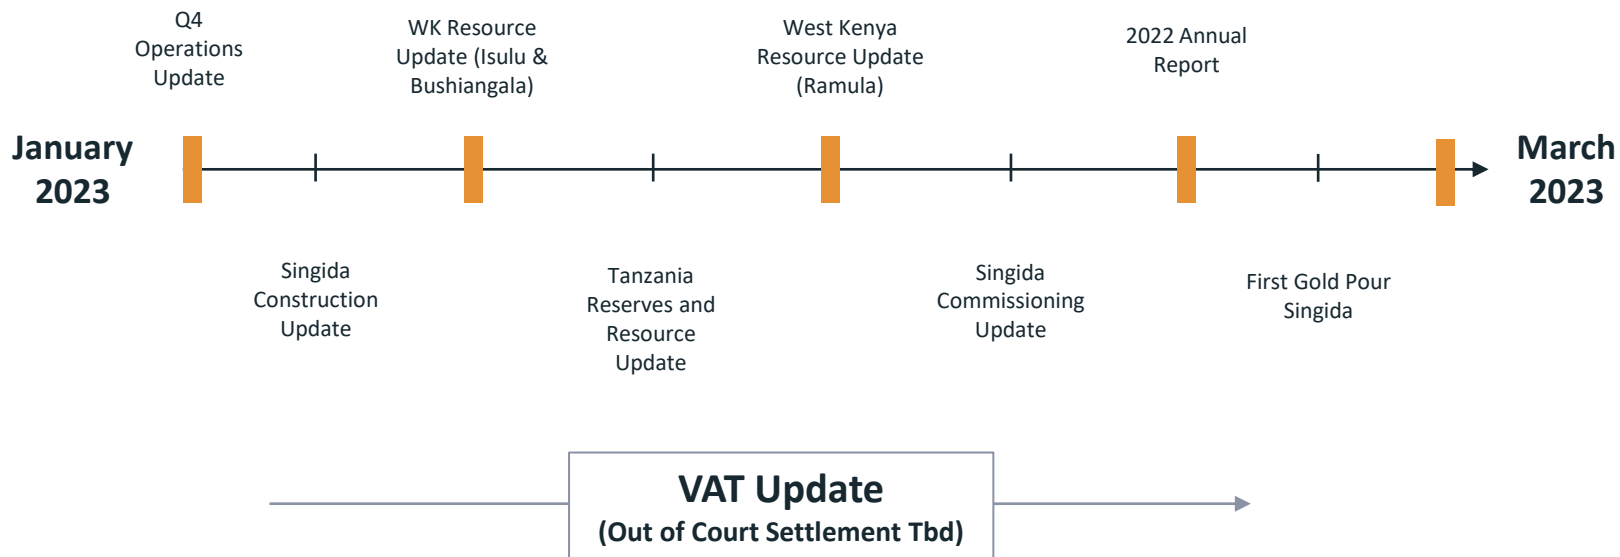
Q4 Operations Update

WK Resource Update (Isulu & Bushiangala)

West Kenya Resource Update (Ramula)

2022 Annual Report

January 2023

March 2023

Singida Construction Update

Tanzania Reserves and Resource Update

Singida Commissioning Update

First Gold Pour Singida

VAT Update
(Out of Court Settlement Tbd)